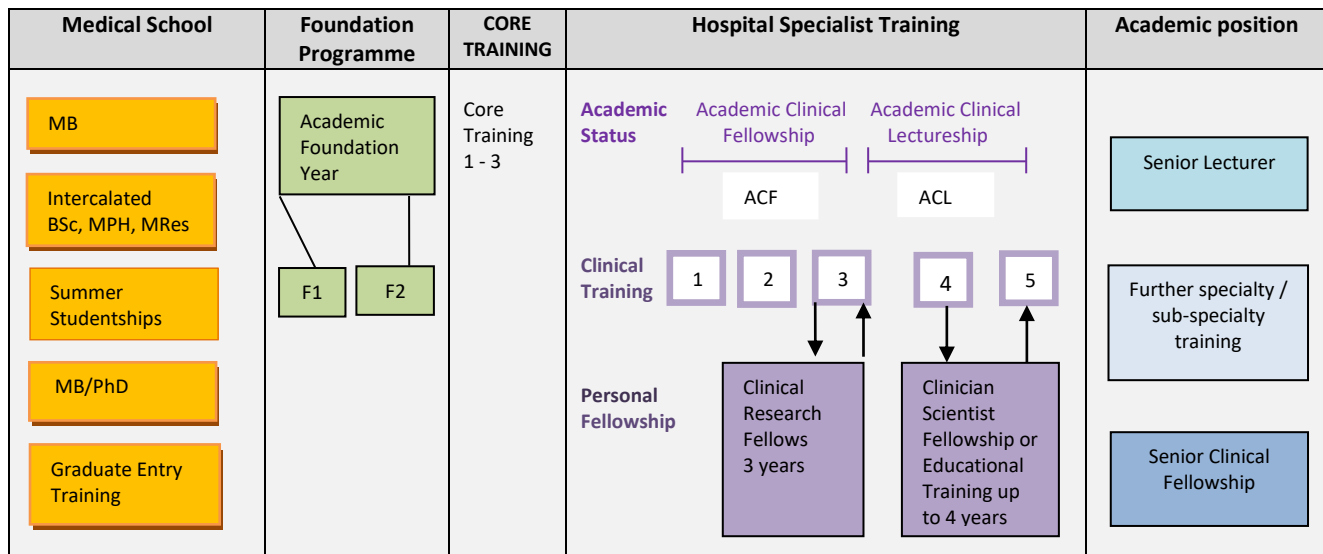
| Medical School | Foundation Programme | CORE TRAINING | Hospital Specialist Training | Academic position |
|---|---|---|---|---|
| MB<br>Intercalated BSc, MPH, MRes<br>Summer Studentships<br>MB/PhD<br>Graduate Entry Training | Academic Foundation Year<br>F1 F2 | Core Training 1 - 3 | Academic Status: Academic Clinical Fellowship (ACF), Academic Clinical Lectureship (ACL)<br>Clinical Training: 1 2 3 4 5<br>Personal Fellowship: Clinical Research Fellows 3 years; Clinician Scientist Fellowship or Educational Training up to 4 years | Senior Lecturer<br>Further specialty / sub-specialty training<br>Senior Clinical Fellowship |